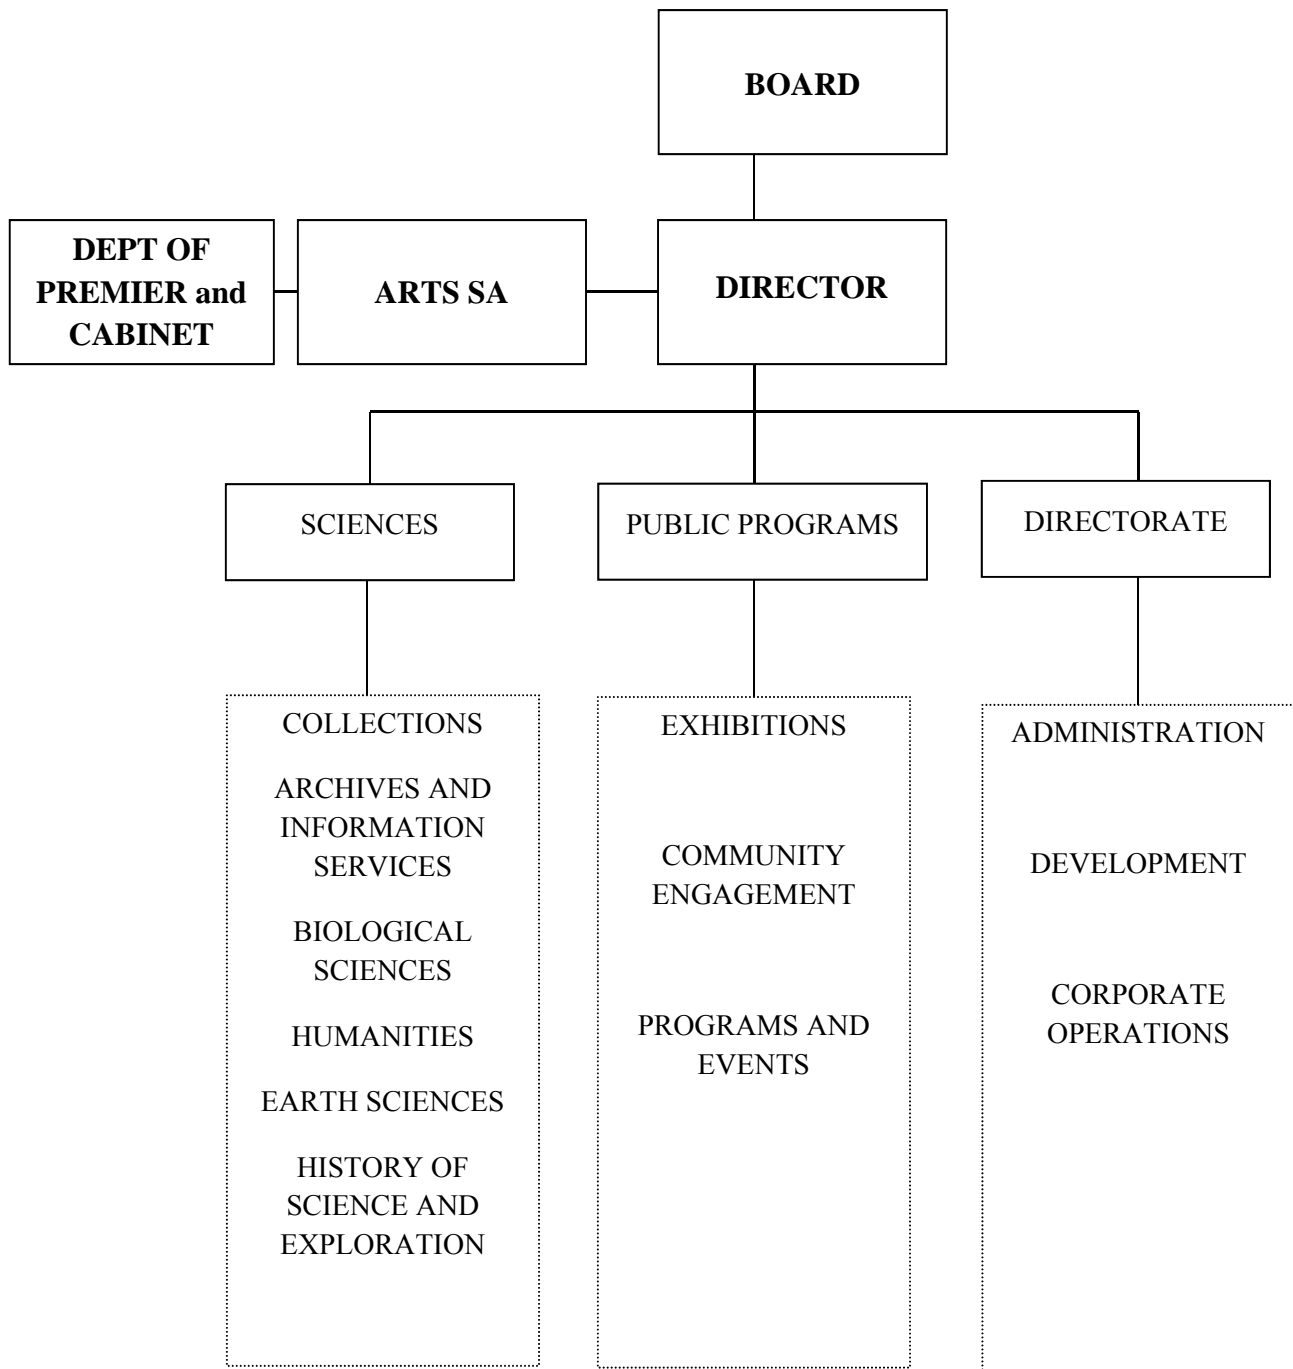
BOARD

DEPT OF PREMIER and CABINET

ARTS SA

DIRECTOR

SCIENCES

PUBLIC PROGRAMS

DIRECTORATE

COLLECTIONS

ARCHIVES AND INFORMATION SERVICES

BIOLOGICAL SCIENCES

HUMANITIES

EARTH SCIENCES

HISTORY OF SCIENCE AND EXPLORATION

EXHIBITIONS

COMMUNITY ENGAGEMENT

PROGRAMS AND EVENTS

ADMINISTRATION

DEVELOPMENT

CORPORATE OPERATIONS